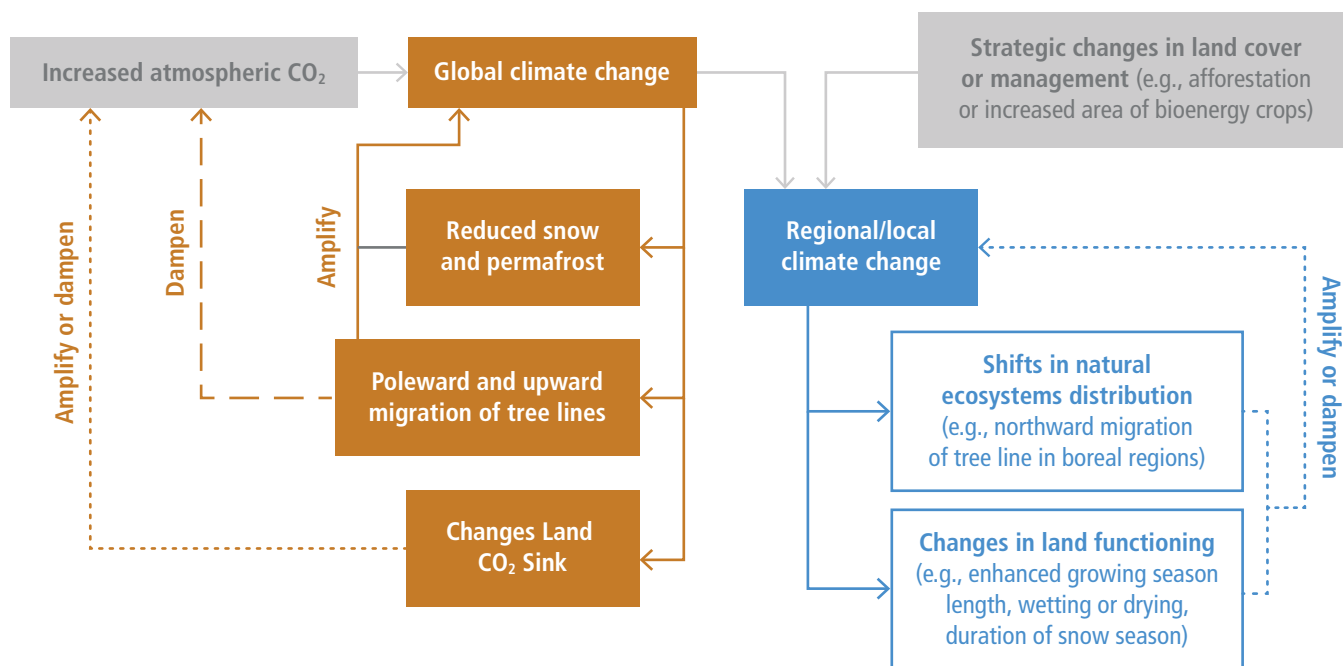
Increased atmospheric $CO_2$

Global climate change

Strategic changes in land cover or management (e.g., afforestation or increased area of bioenergy crops)

Amplify or dampen

Dampen

Amplify

Reduced snow and permafrost

Regional/local climate change

Amplify or dampen

Poleward and upward migration of tree lines

Shifts in natural ecosystems distribution (e.g., northward migration of tree line in boreal regions)

Changes Land $CO_2$ Sink

Changes in land functioning (e.g., enhanced growing season length, wetting or drying, duration of snow season)